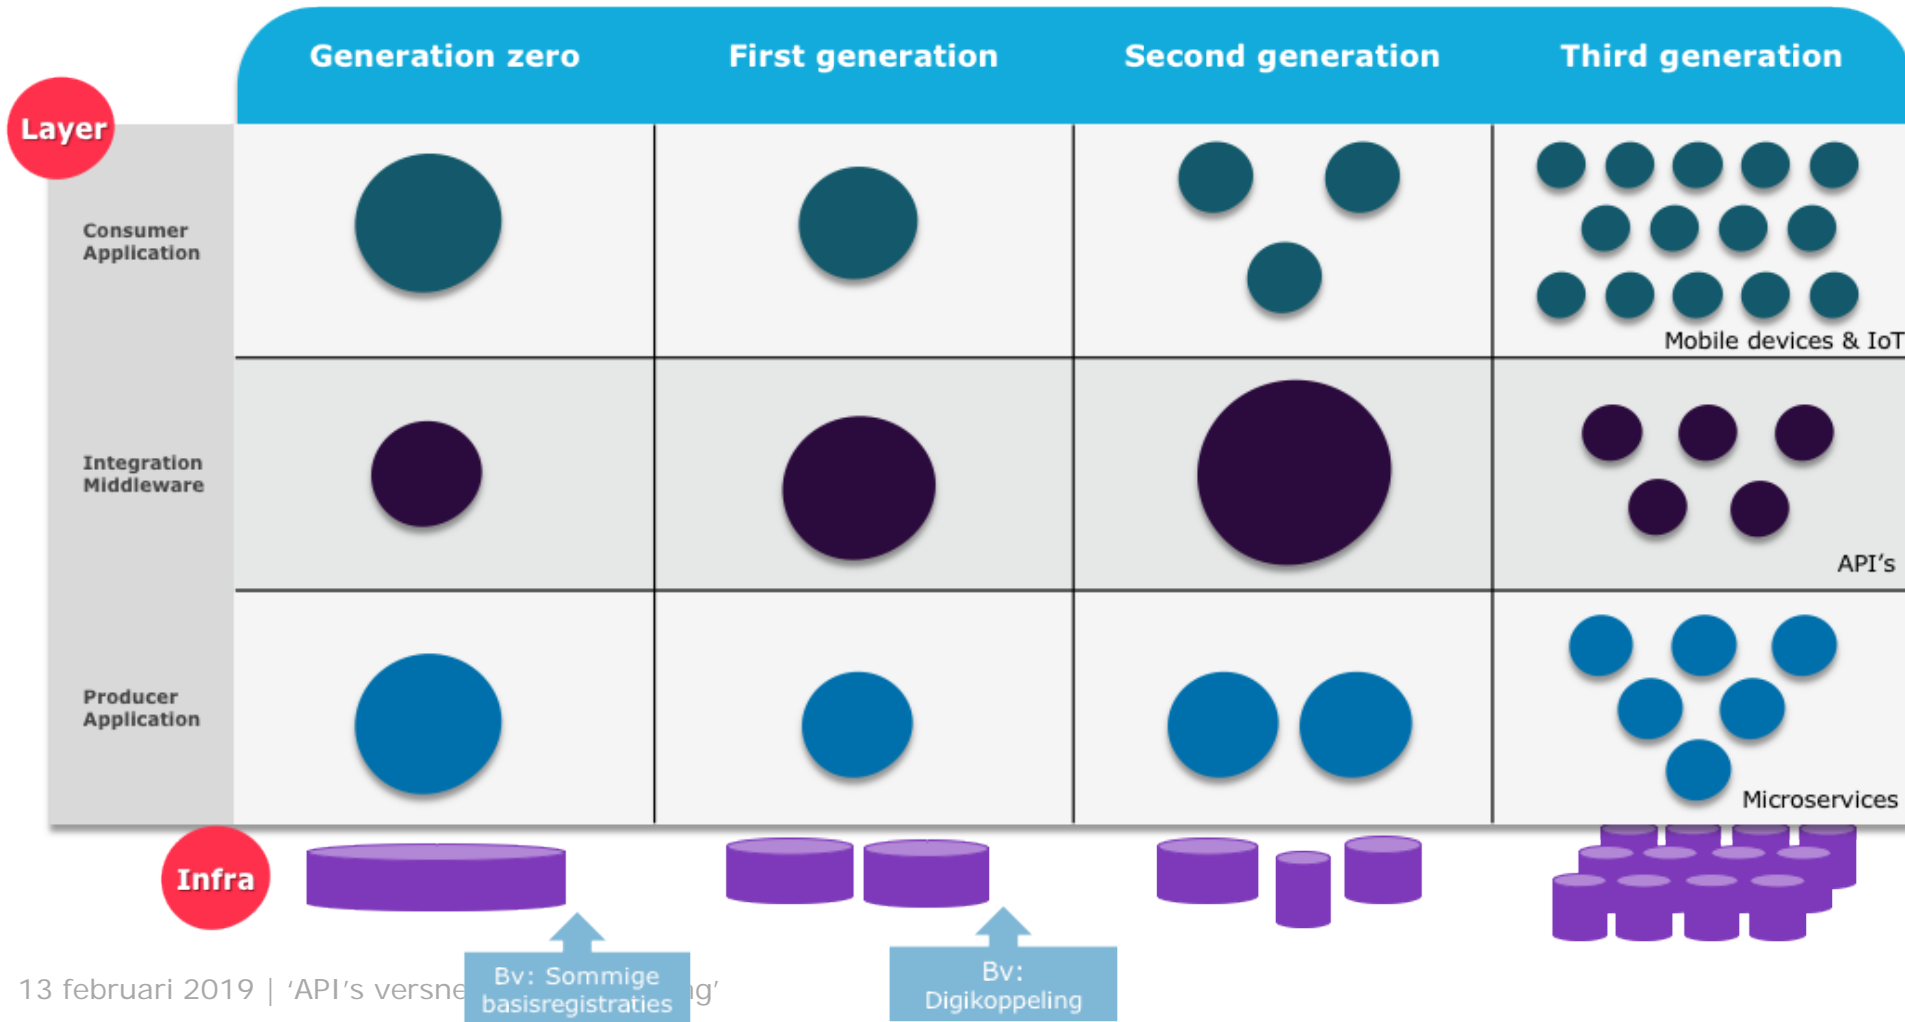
| Layer | Generation zero | First generation | Second generation | Third generation |
|---|---|---|---|---|
| Consumer Application | | | | Mobile devices & IoT |
| Integration Middleware | | | | API's |
| Producer Application | | | | Microservices |

Infra

Bv: Sommige basisregistraties

Bv: Digikoppeling

13 februari 2019 | 'API's versne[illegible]g'